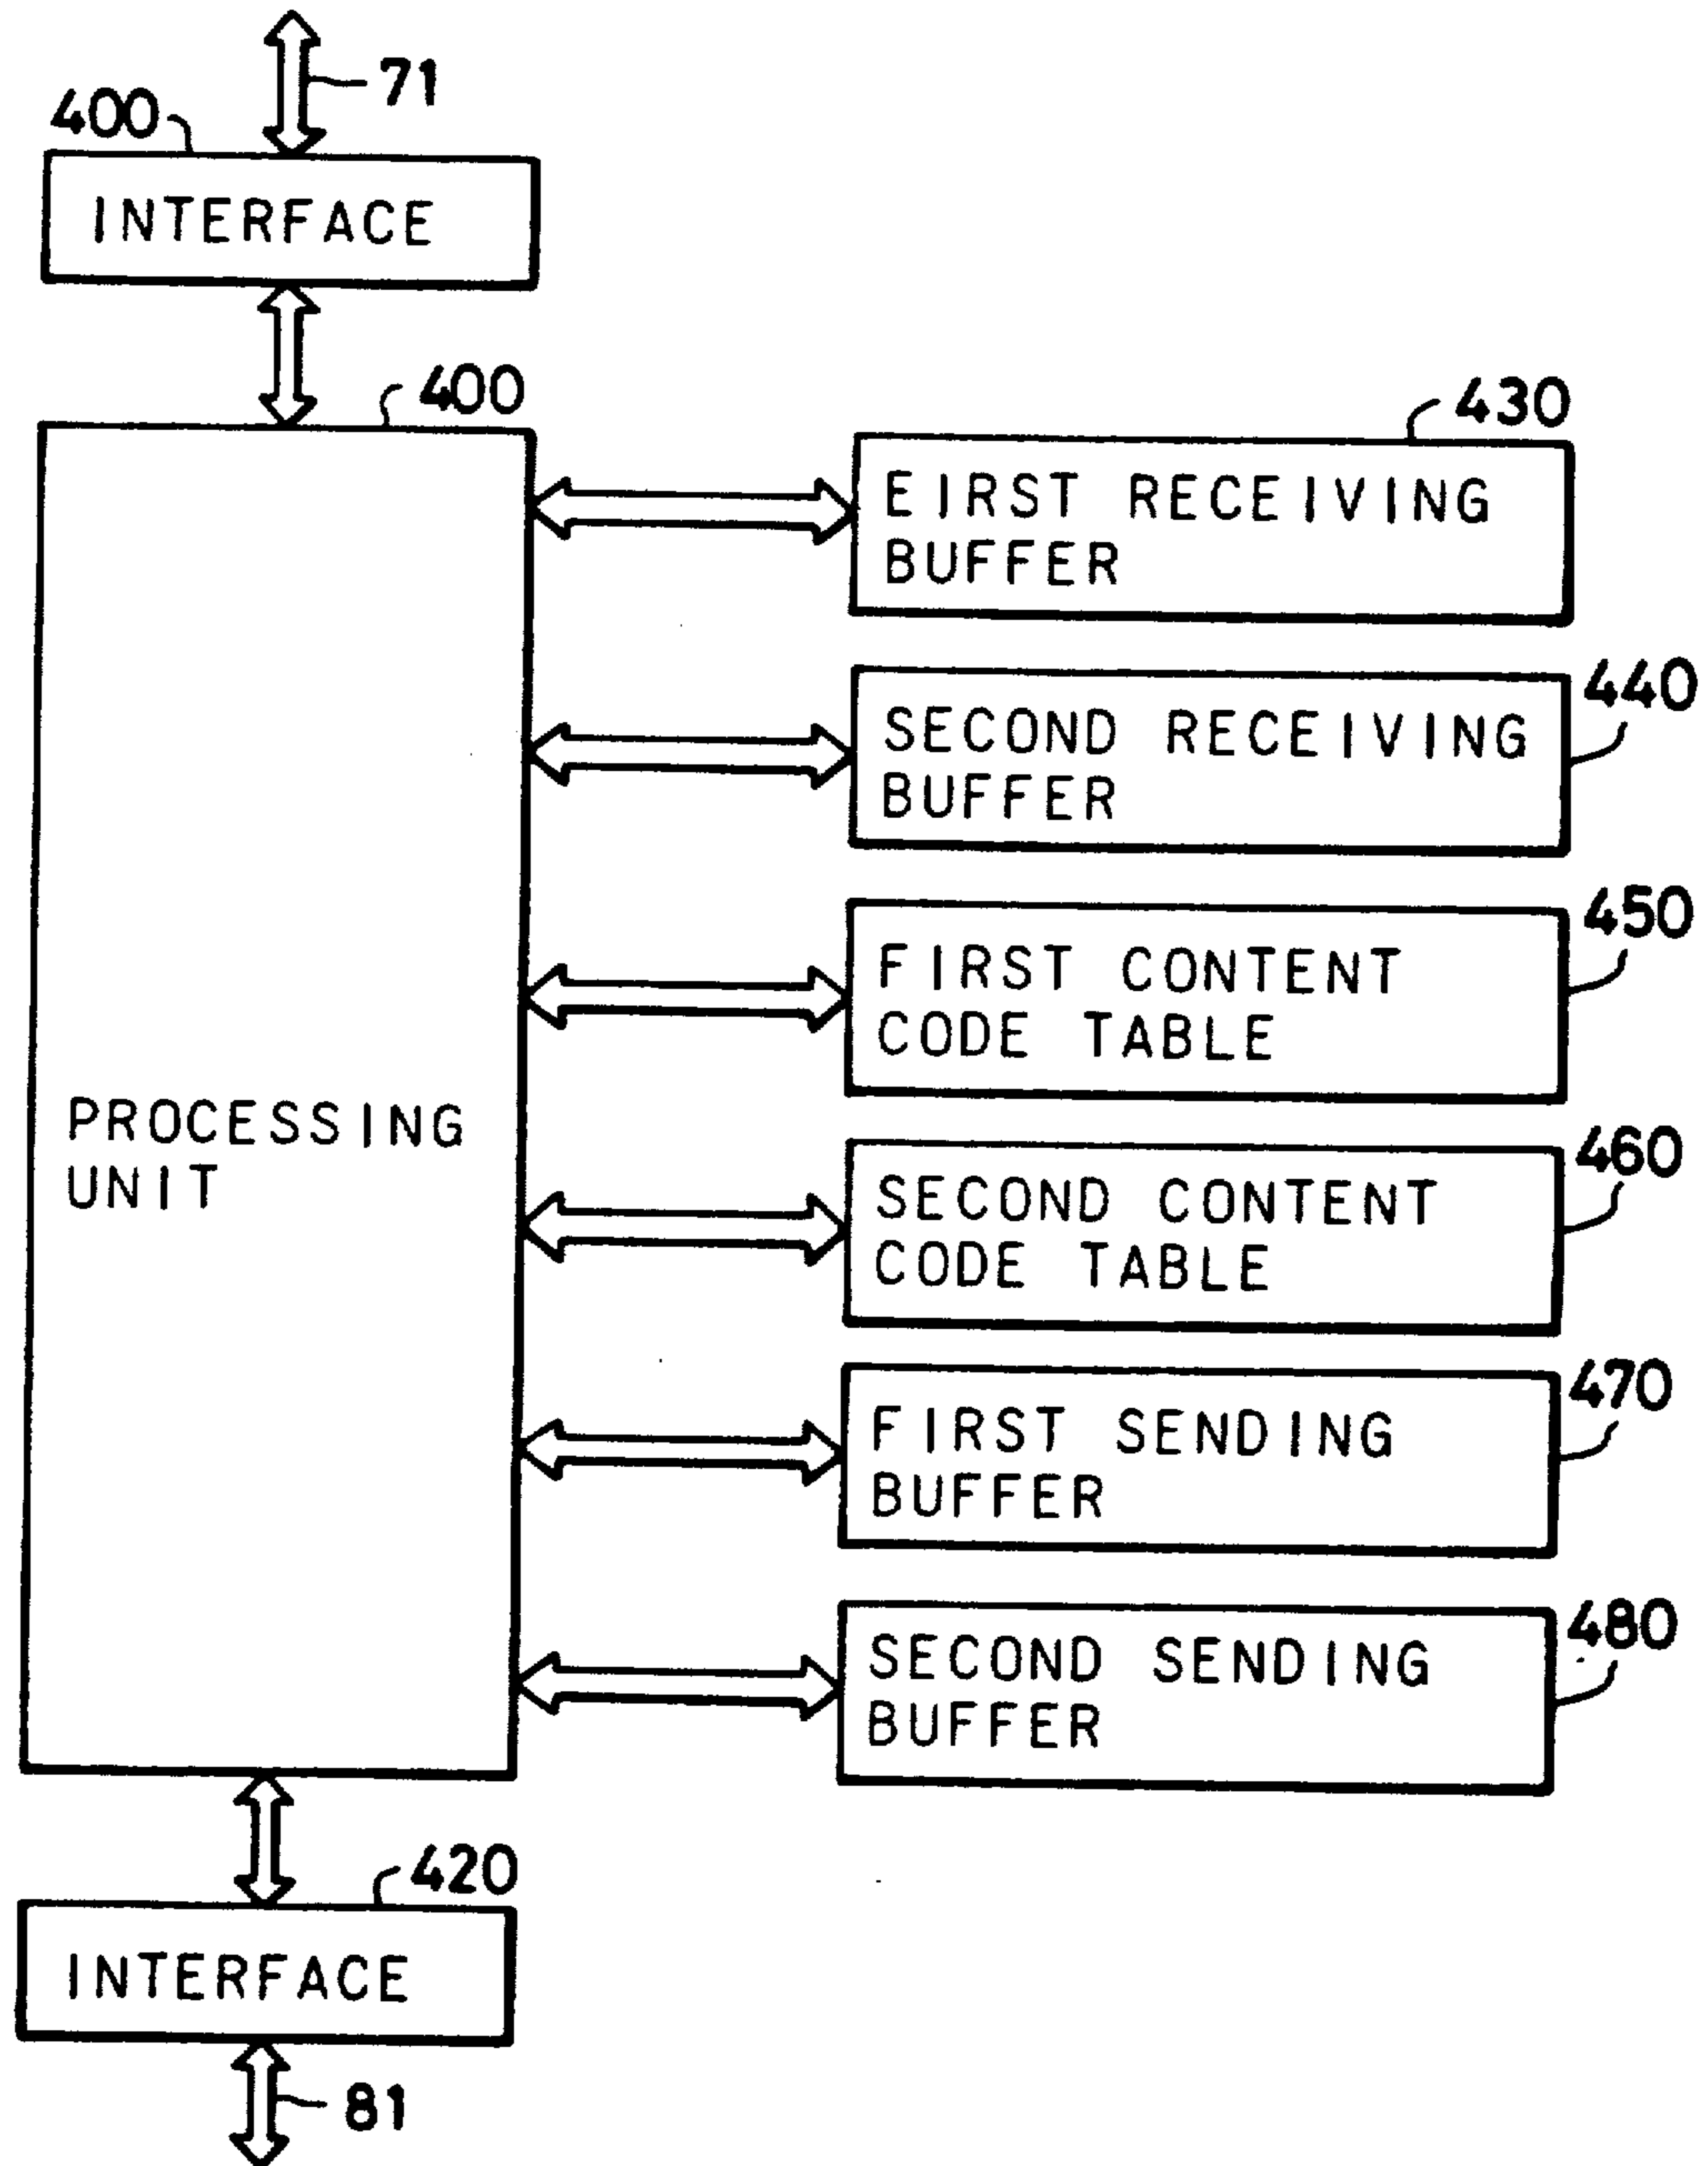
71

400

INTERFACE

400

430

EIRST RECEIVING BUFFER

440

SECOND RECEIVING BUFFER

450

FIRST CONTENT CODE TABLE

PROCESSING UNIT

460

SECOND CONTENT CODE TABLE

470

FIRST SENDING BUFFER

480

SECOND SENDING BUFFER

420

INTERFACE

81